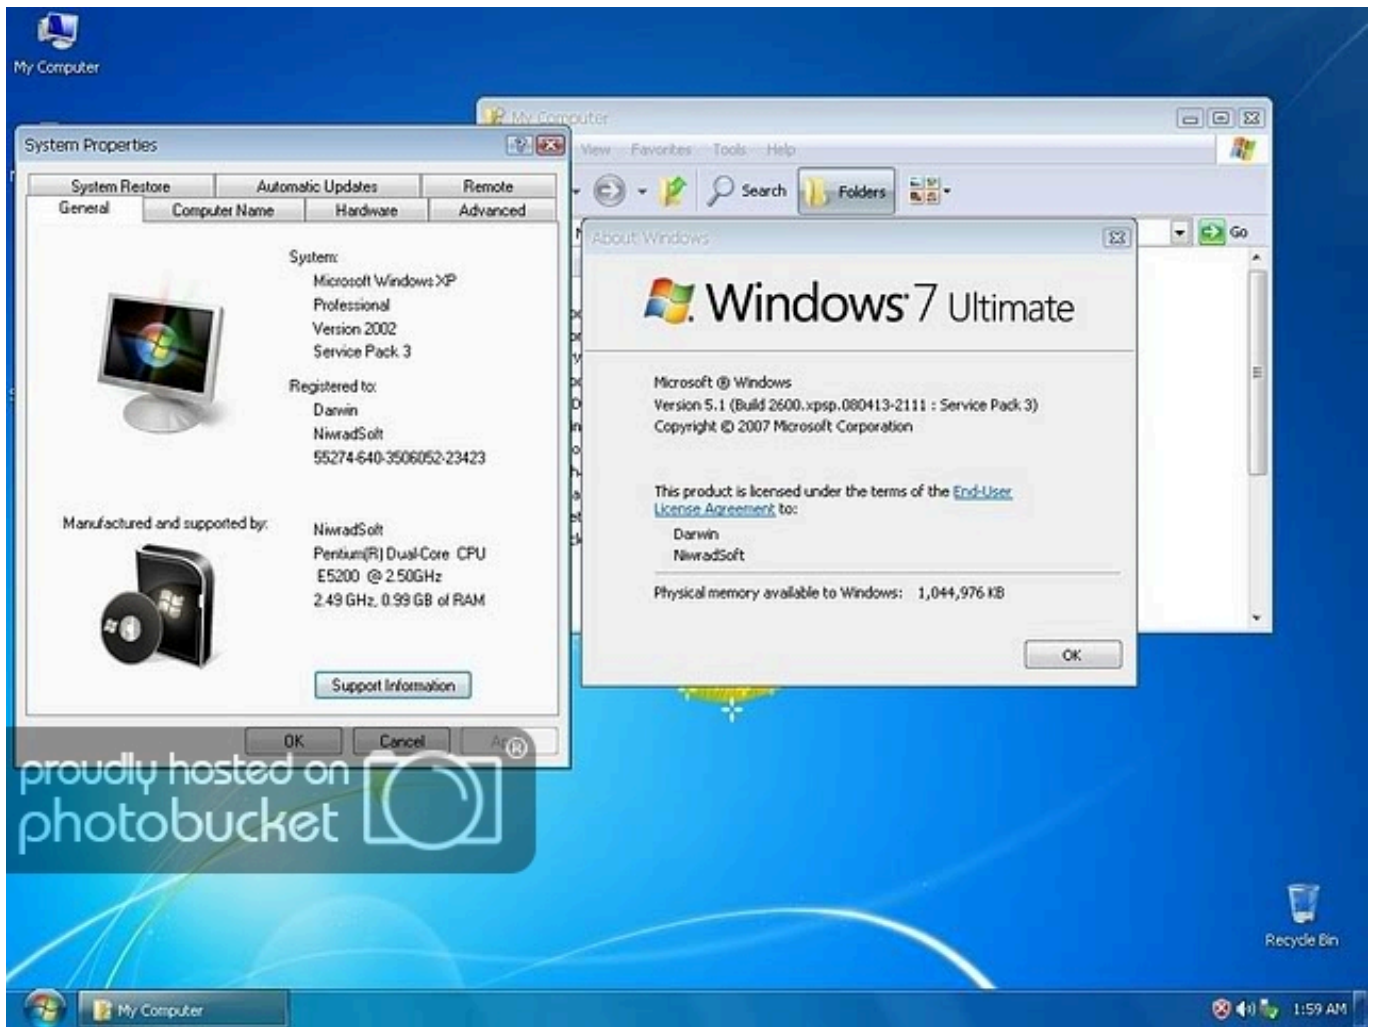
My Computer

My Computer

View Favorites Tools Help

Search Folders

Go

System Properties

System Restore Automatic Updates Remote
General Computer Name Hardware Advanced

System:
Microsoft Windows XP
Professional
Version 2002
Service Pack 3

Registered to:
Darwin
NiwradSoft
55274-640-3506052-23423

Manufactured and supported by:
NiwradSoft
Pentium(R) Dual-Core CPU
E5200 @ 2.50GHz
2.49 GHz, 0.99 GB of RAM

Support Information

OK Cancel Ap

About Windows

Windows 7 Ultimate

Microsoft ® Windows
Version 5.1 (Build 2600.xpsp.080413-2111 : Service Pack 3)
Copyright © 2007 Microsoft Corporation

This product is licensed under the terms of the End-User License Agreement to:
Darwin
NiwradSoft

Physical memory available to Windows: 1,044,976 KB

OK

proudly hosted on photobucket ®

Recycle Bin

My Computer

1:59 AM